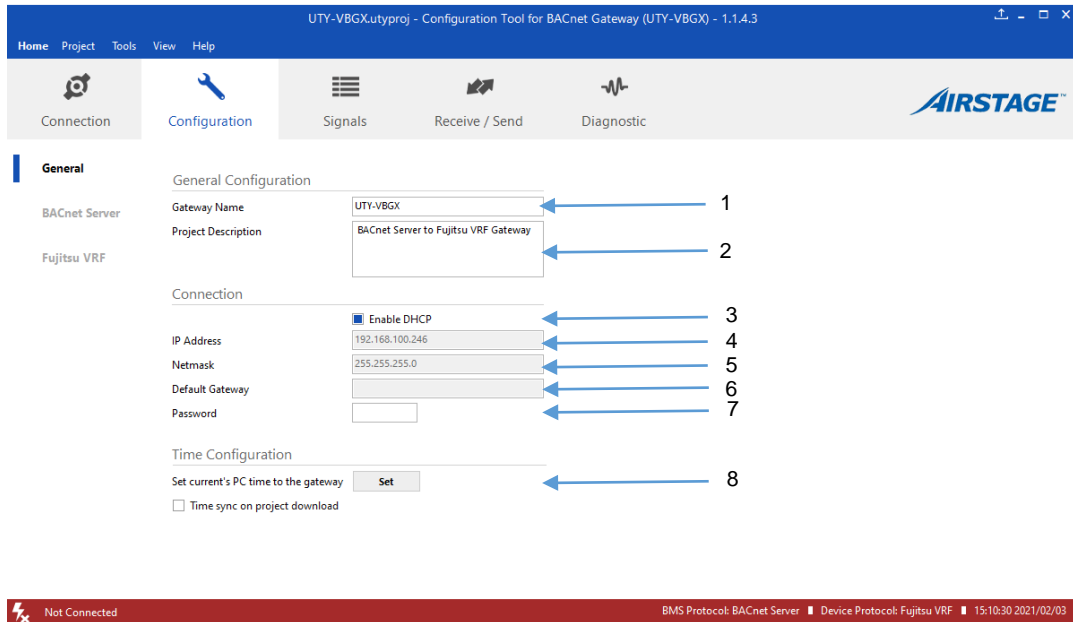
UTY-VBGX.utyproj - Configuration Tool for BACnet Gateway (UTY-VBGX) - 1.1.4.3

Home Project Tools View Help

Connection
Configuration
Signals
Receive / Send
Diagnostic

AIRSTAGE

General
BACnet Server
Fujitsu VRF

General Configuration
Gateway Name UTY-VBGX
Project Description BACnet Server to Fujitsu VRF Gateway

Connection
Enable DHCP
IP Address 192.168.100.246
Netmask 255.255.255.0
Default Gateway
Password

Time Configuration
Set current's PC time to the gateway Set
Time sync on project download

1
2
3
4
5
6
7
8

Not Connected
BMS Protocol: BACnet Server Device Protocol: Fujitsu VRF 15:10:30 2021/02/03